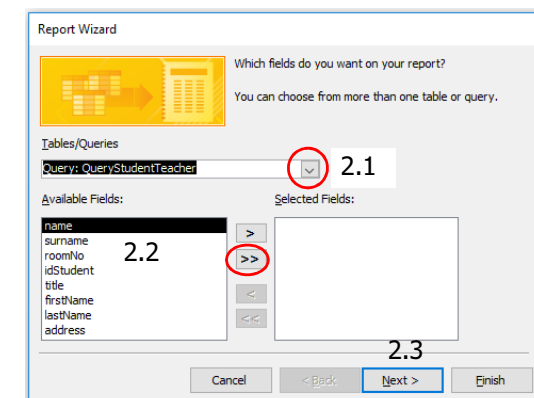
Report Wizard

Which fields do you want on your report?

You can choose from more than one table or query.

Tables/Queries

Query: QueryStudentTeacher

2.1

Available Fields:

name
surname
roomNo
idStudent
title
firstName
lastName
address

2.2

>
>>
<
<<

Selected Fields:

2.3

Cancel
< Back
Next >
Finish